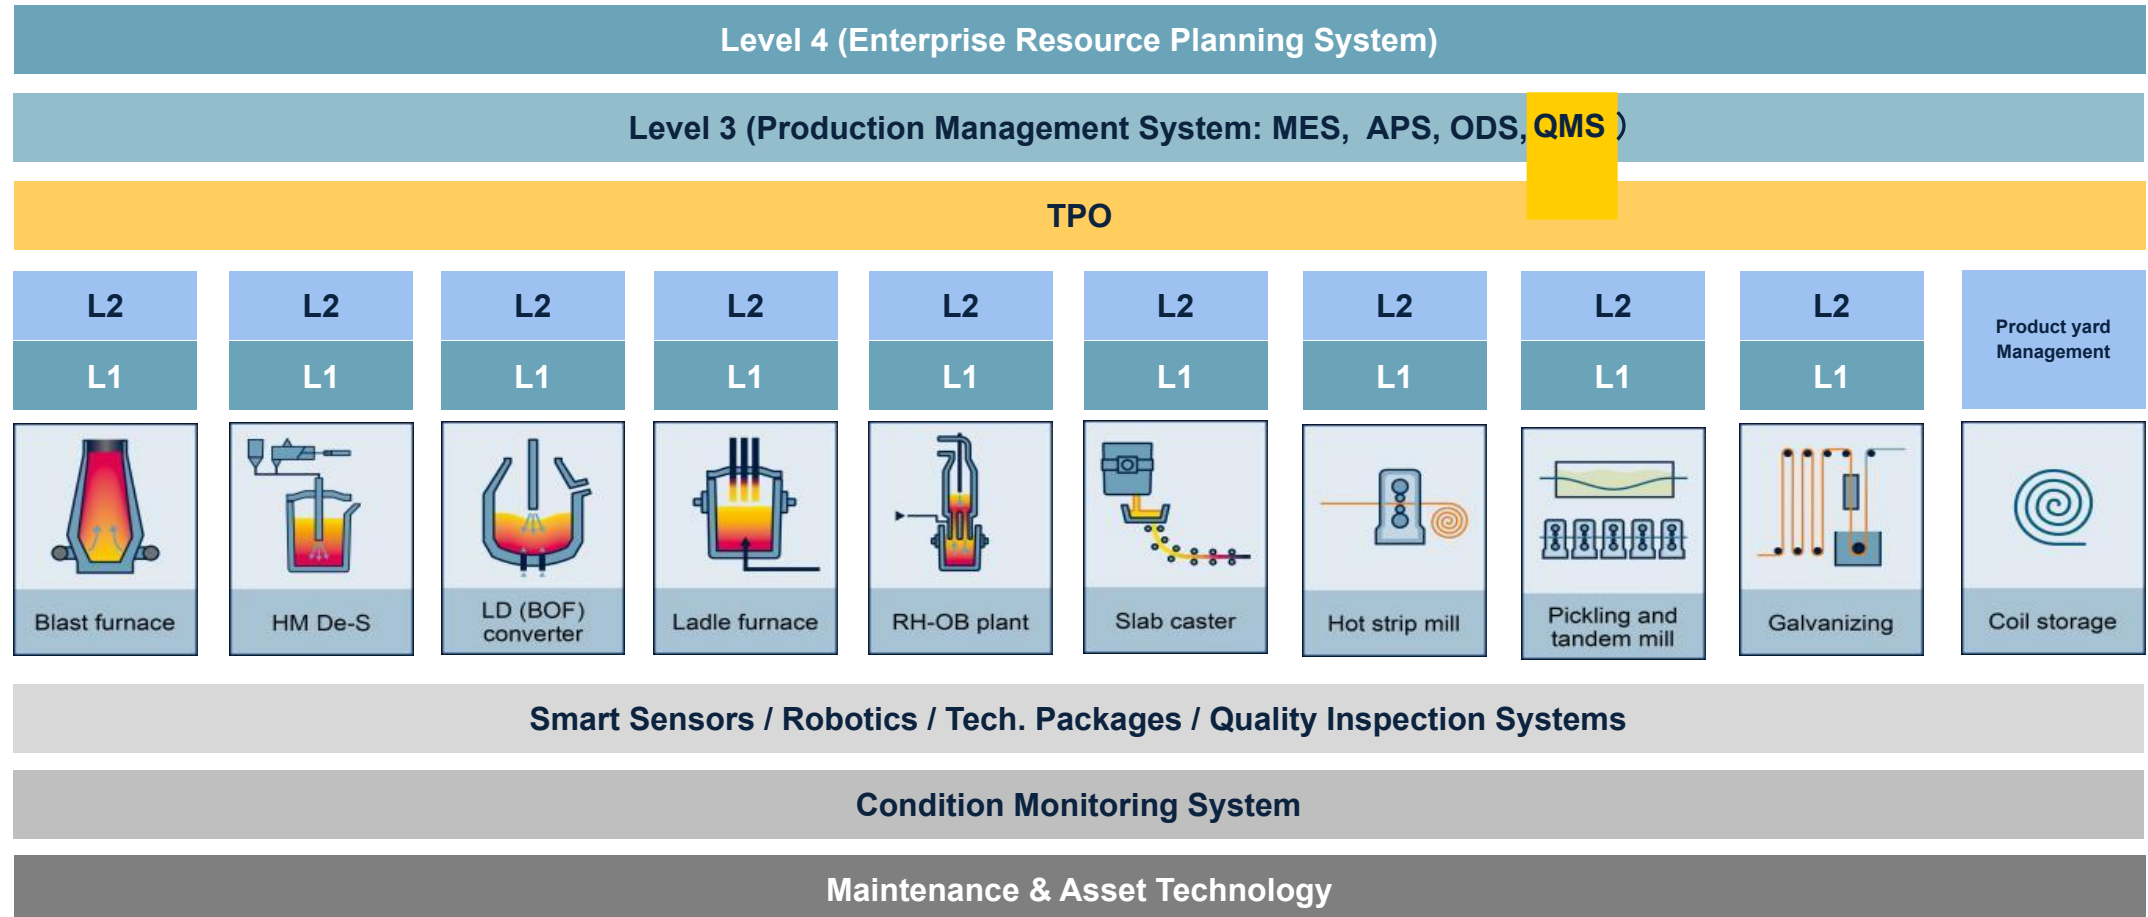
Level 4 (Enterprise Resource Planning System)

Level 3 (Production Management System: MES, APS, ODS, QMS )

TPO

| L2 | L2 | L2 | L2 | L2 | L2 | L2 | L2 | L2 | Product yard Management |
|---|---|---|---|---|---|---|---|---|---|
| L1 | L1 | L1 | L1 | L1 | L1 | L1 | L1 | L1 | |
| Blast furnace | HM De-S | LD (BOF) converter | Ladle furnace | RH-OB plant | Slab caster | Hot strip mill | Pickling and tandem mill | Galvanizing | Coil storage |

Smart Sensors / Robotics / Tech. Packages / Quality Inspection Systems

Condition Monitoring System

Maintenance & Asset Technology